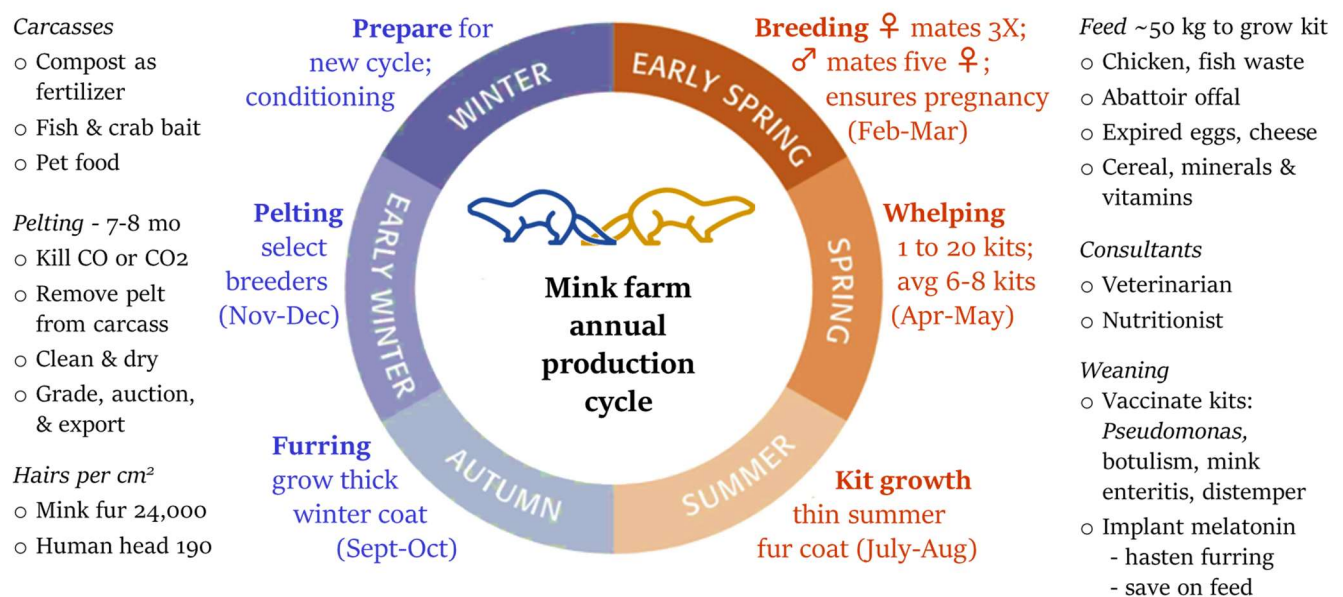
*Carcasses*
○ Compost as fertilizer
○ Fish & crab bait
○ Pet food

*Pelting* - 7-8 mo
○ Kill CO or CO2
○ Remove pelt from carcass
○ Clean & dry
○ Grade, auction, & export

*Hairs per cm²*
○ Mink fur 24,000
○ Human head 190

**Prepare** for new cycle; conditioning

**Pelting** select breeders (Nov-Dec)

**Furring** grow thick winter coat (Sept-Oct)

WINTER
EARLY SPRING
SPRING
SUMMER
AUTUMN
EARLY WINTER

**Mink farm annual production cycle**

**Breeding ♀** mates 3X; ♂ mates five ♀; ensures pregnancy (Feb-Mar)

**Whelping** 1 to 20 kits; avg 6-8 kits (Apr-May)

**Kit growth** thin summer fur coat (July-Aug)

*Feed* ~50 kg to grow kit
○ Chicken, fish waste
○ Abattoir offal
○ Expired eggs, cheese
○ Cereal, minerals & vitamins

*Consultants*
○ Veterinarian
○ Nutritionist

*Weaning*
○ Vaccinate kits: *Pseudomonas,* botulism, mink enteritis, distemper
○ Implant melatonin
- hasten furring
- save on feed